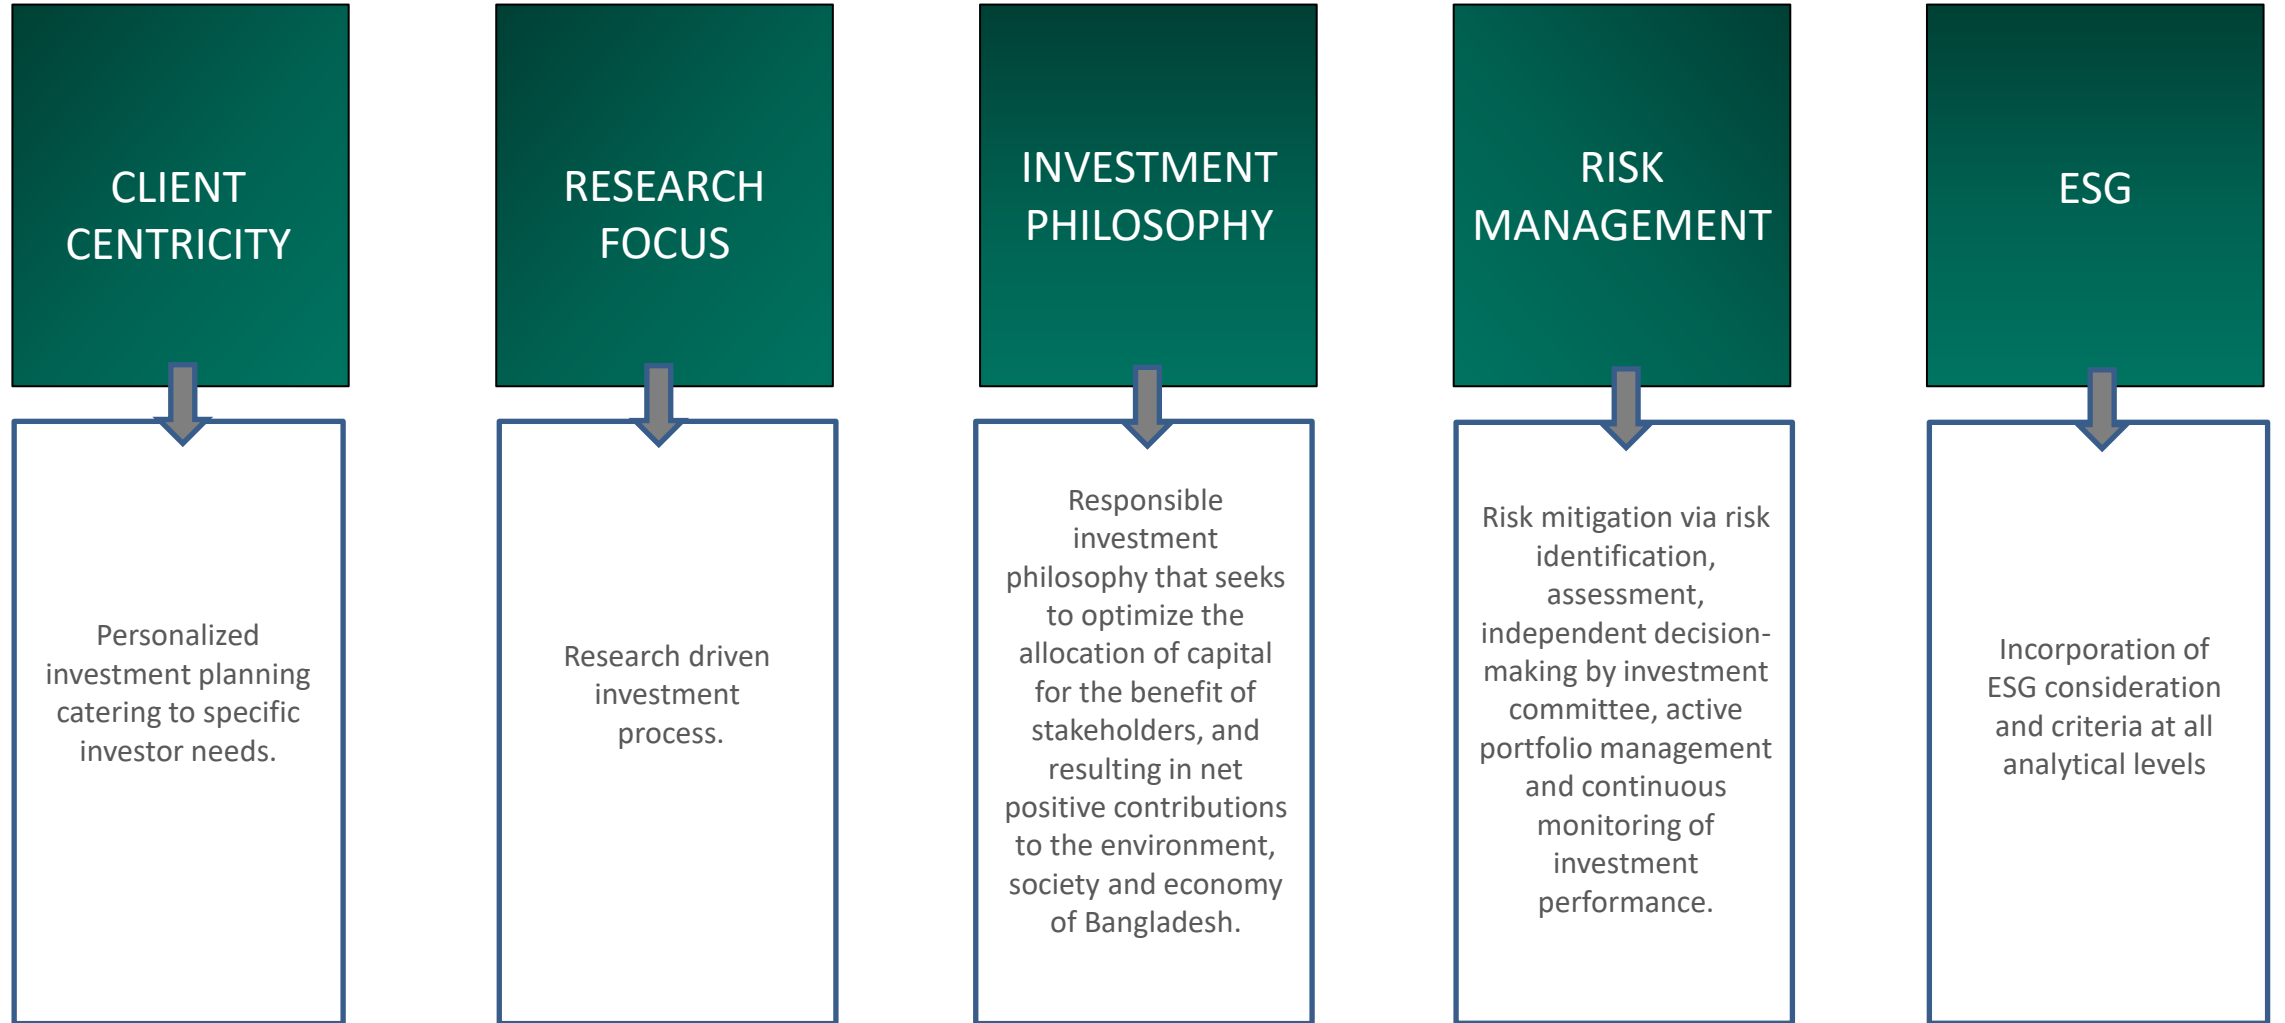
CLIENT CENTRICITY

Personalized investment planning catering to specific investor needs.

RESEARCH FOCUS

Research driven investment process.

INVESTMENT PHILOSOPHY

Responsible investment philosophy that seeks to optimize the allocation of capital for the benefit of stakeholders, and resulting in net positive contributions to the environment, society and economy of Bangladesh.

RISK MANAGEMENT

Risk mitigation via risk identification, assessment, independent decision-making by investment committee, active portfolio management and continuous monitoring of investment performance.

ESG

Incorporation of ESG consideration and criteria at all analytical levels